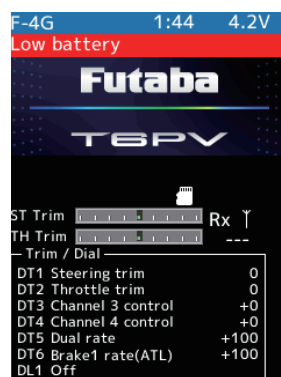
F-4G 1:44 4.2V
Low battery
Futaba
T6PV
ST Trim Rx
TH Trim ---
Trim / Dial
DT1 Steering trim 0
DT2 Throttle trim 0
DT3 Channel 3 control +0
DT4 Channel 4 control +0
DT5 Dual rate +100
DT6 Brake1 rate(ATL) +100
DL1 Off